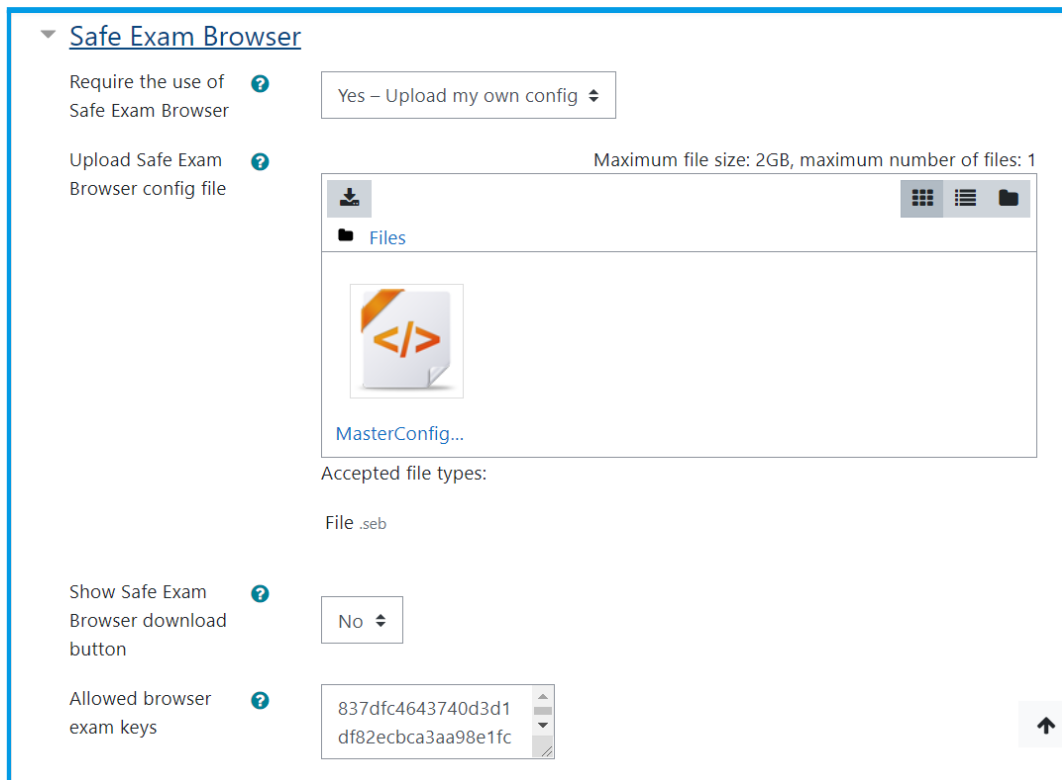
Safe Exam Browser

Require the use of Safe Exam Browser

Yes – Upload my own config

Upload Safe Exam Browser config file

Maximum file size: 2GB, maximum number of files: 1

Files

MasterConfig...

Accepted file types:

File .seb

Show Safe Exam Browser download button

No

Allowed browser exam keys

837dfc4643740d3d1
df82ecbca3aa98e1fc